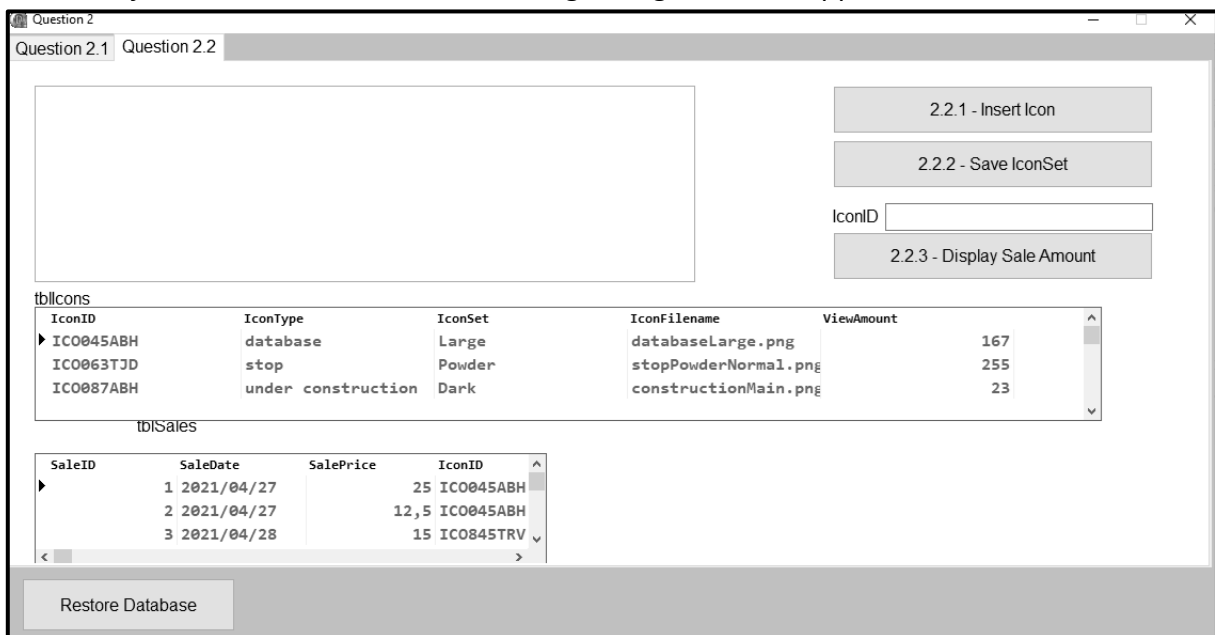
Question 2

Question 2.1 Question 2.2

2.2.1 - Insert Icon

2.2.2 - Save IconSet

IconID

2.2.3 - Display Sale Amount

tblIcons

| IconID | IconType | IconSet | IconFilename | ViewAmount |
|---|---|---|---|---|
| ICO045ABH | database | Large | databaseLarge.png | 167 |
| ICO063TJD | stop | Powder | stopPowderNormal.png | 255 |
| ICO087ABH | under construction | Dark | constructionMain.png | 23 |

tblSales

| SaleID | SaleDate | SalePrice | IconID |
|---|---|---|---|
| 1 | 2021/04/27 | 25 | ICO045ABH |
| 2 | 2021/04/27 | 12,5 | ICO045ABH |
| 3 | 2021/04/28 | 15 | ICO845TRV |

Restore Database